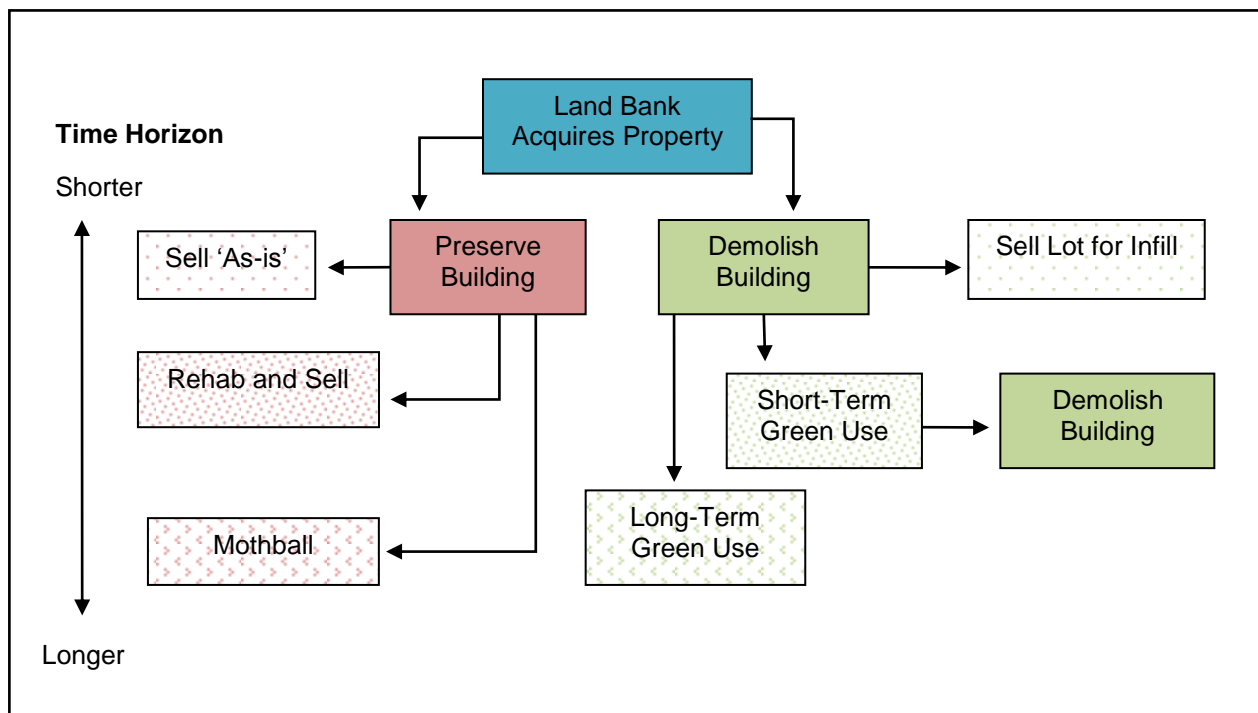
Land Bank Acquires Property

Time Horizon

Shorter

Longer

Preserve Building

Demolish Building

Sell 'As-is'

Sell Lot for Infill

Rehab and Sell

Short-Term Green Use

Demolish Building

Long-Term Green Use

Mothball